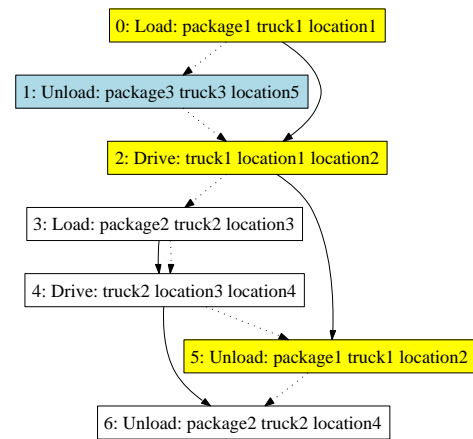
0: Load: package1 truck1 location1

1: Unload: package3 truck3 location5

2: Drive: truck1 location1 location2

3: Load: package2 truck2 location3

4: Drive: truck2 location3 location4

5: Unload: package1 truck1 location2

6: Unload: package2 truck2 location4